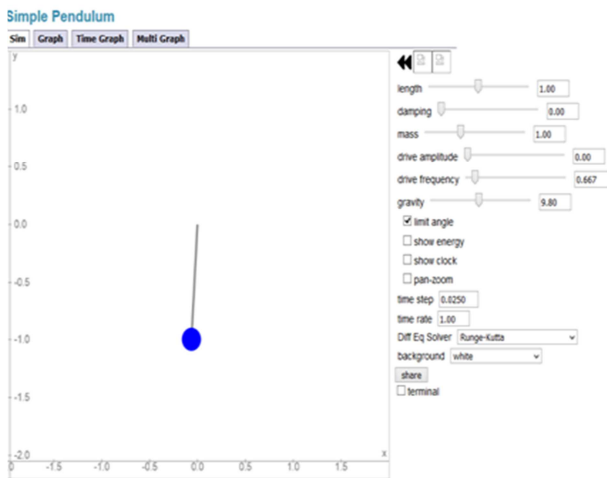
Simple Pendulum

Sim | Graph | Time Graph | Multi Graph

y

1.0

0.5

0.0

-0.5

-1.0

-1.5

-2.0

-2.0 -1.5 -1.0 -0.5 0.0 0.5 1.0 1.5

x

length 1.00

damping 0.00

mass 1.00

drive amplitude 0.00

drive frequency 0.667

gravity 9.80

☑ limit angle

☐ show energy

☐ show clock

☐ pan-zoom

time step 0.0250

time rate 1.00

Diff Eq Solver Runge-Kutta

background white

share

☐ terminal